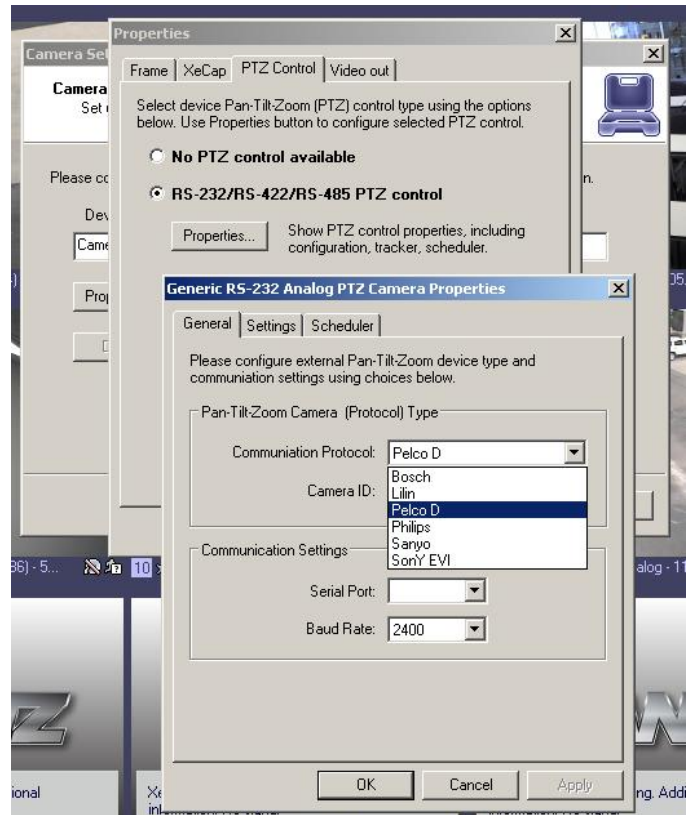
Camera Se
Camera
Set
Please c
Dev
Came
Pro
n.
)
05
36) - 5...
10
alog - 11
ional
Xe
in
ng. Add

Properties
Frame | XeCap | PTZ Control | Video out
Select device Pan-Tilt-Zoom (PTZ) control type using the options below. Use Properties button to configure selected PTZ control.
No PTZ control available
RS-232/RS-422/RS-485 PTZ control
Properties...
Show PTZ control properties, including configuration, tracker, scheduler.

Generic RS-232 Analog PTZ Camera Properties
General | Settings | Scheduler
Please configure external Pan-Tilt-Zoom device type and communiation settings using choices below.
Pan-Tilt-Zoom Camera (Protocol) Type
Communiation Protocol: Pelco D
Camera ID:
Bosch
Lilin
Pelco D
Philips
Sanyo
SonY EVI
Communication Settings
Serial Port:
Baud Rate: 2400
OK
Cancel
Apply